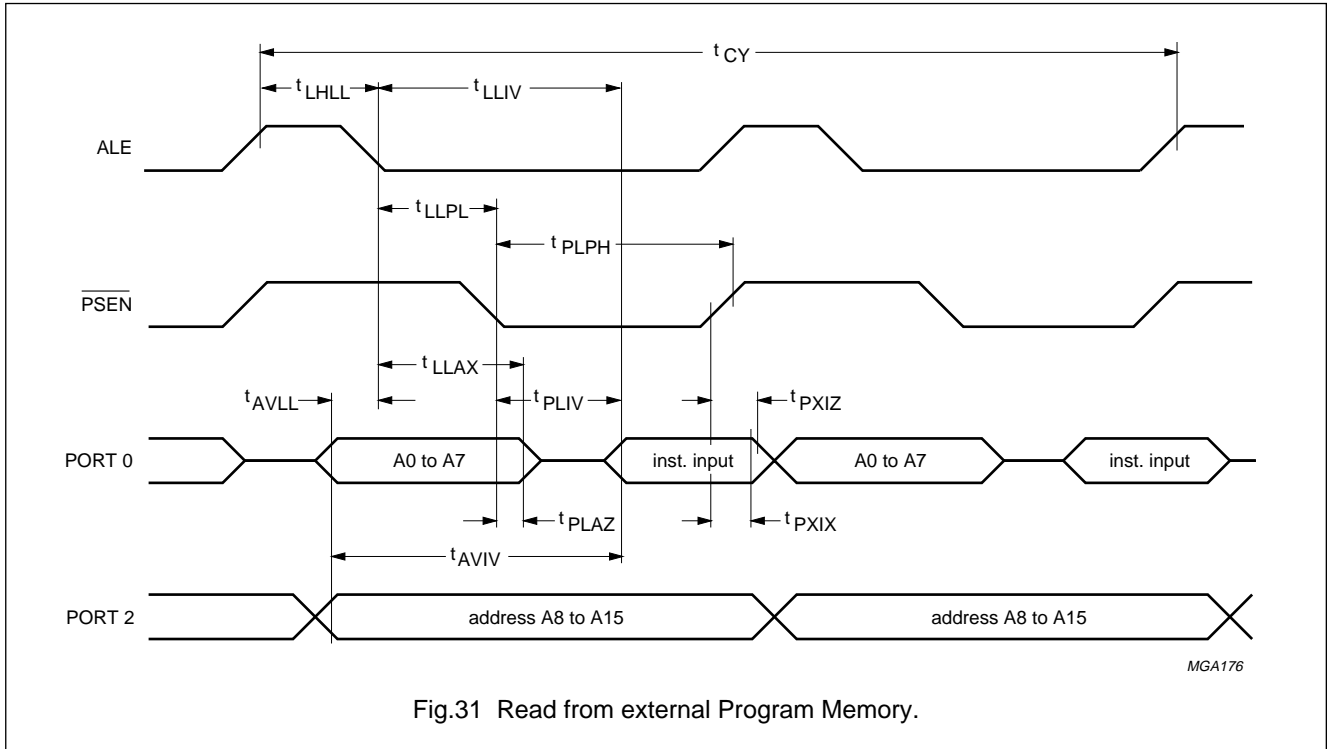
$t_{CY}$

$t_{LHLL}$

$t_{LLIV}$

ALE

$t_{LLPL}$

$t_{PLPH}$

$\overline{PSEN}$

$t_{LLAX}$

$t_{AVLL}$

$t_{PLIV}$

$t_{PXIZ}$

PORT 0

A0 to A7

inst. input

A0 to A7

inst. input

$t_{PLAZ}$

$t_{PXIX}$

$t_{AVIV}$

PORT 2

address A8 to A15

address A8 to A15

MGA176

Fig.31 Read from external Program Memory.